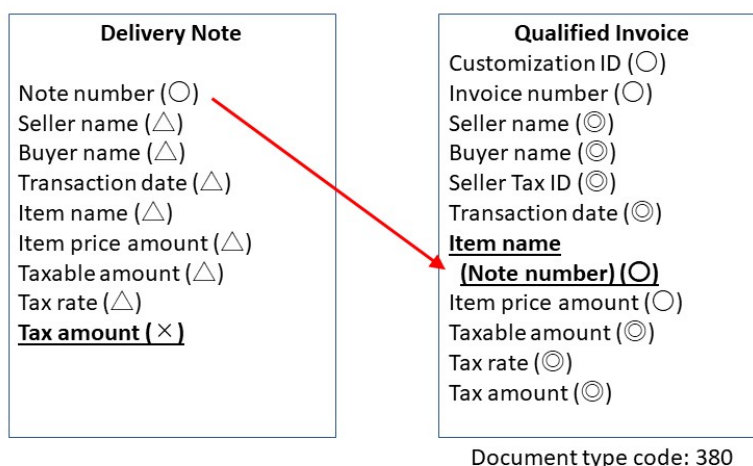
**Delivery Note**

Note number (○)
Seller name (△)
Buyer name (△)
Transaction date (△)
Item name (△)
Item price amount (△)
Taxable amount (△)
Tax rate (△)
**Tax amount (×)**

**Qualified Invoice**
Customization ID (○)
Invoice number (○)
Seller name (◎)
Buyer name (◎)
Seller Tax ID (◎)
Transaction date (◎)
**Item name**
**(Note number) (○)**
Item price amount (○)
Taxable amount (◎)
Tax rate (◎)
Tax amount (◎)

Document type code: 380